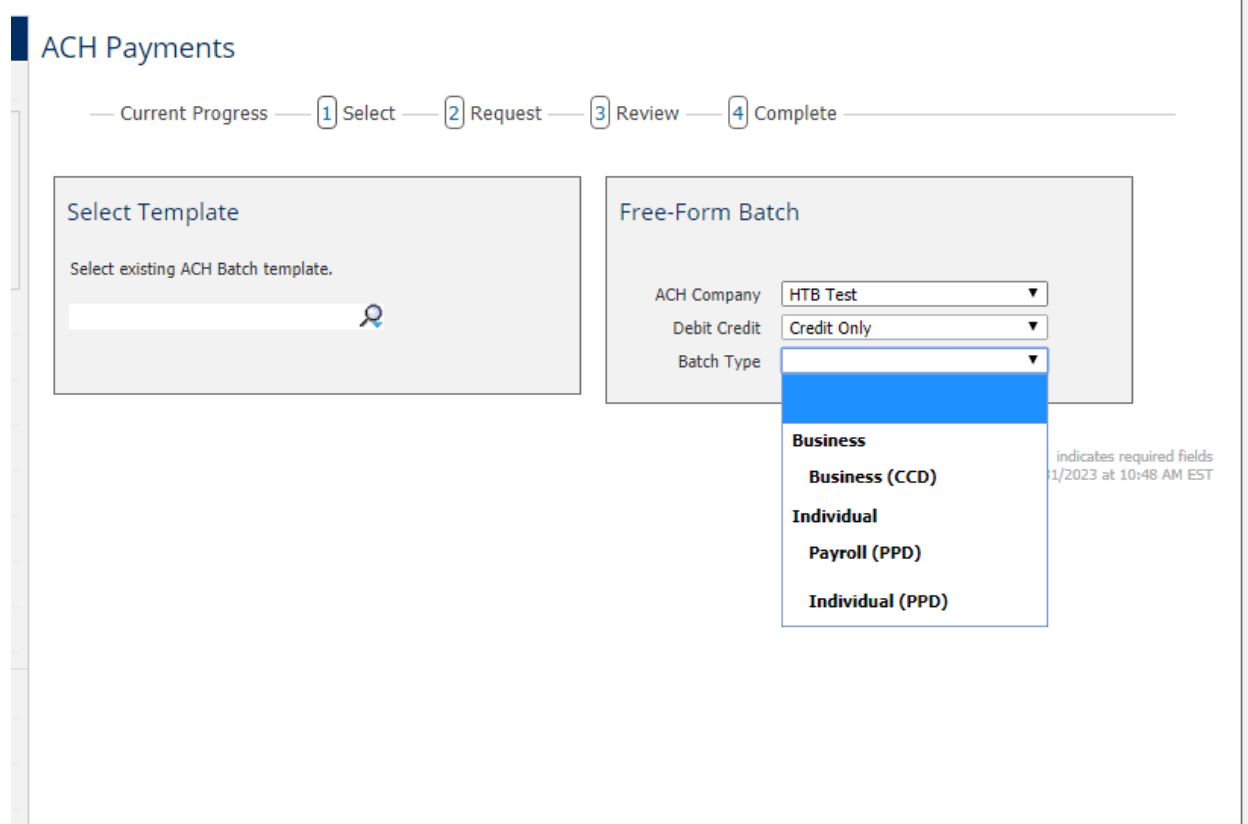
ACH Payments

Current Progress 1 Select 2 Request 3 Review 4 Complete

Select Template

Select existing ACH Batch template.

Free-Form Batch

ACH Company HTB Test
Debit Credit Credit Only
Batch Type

Business
Business (CCD)
Individual
Payroll (PPD)
Individual (PPD)

indicates required fields
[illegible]1/2023 at 10:48 AM EST